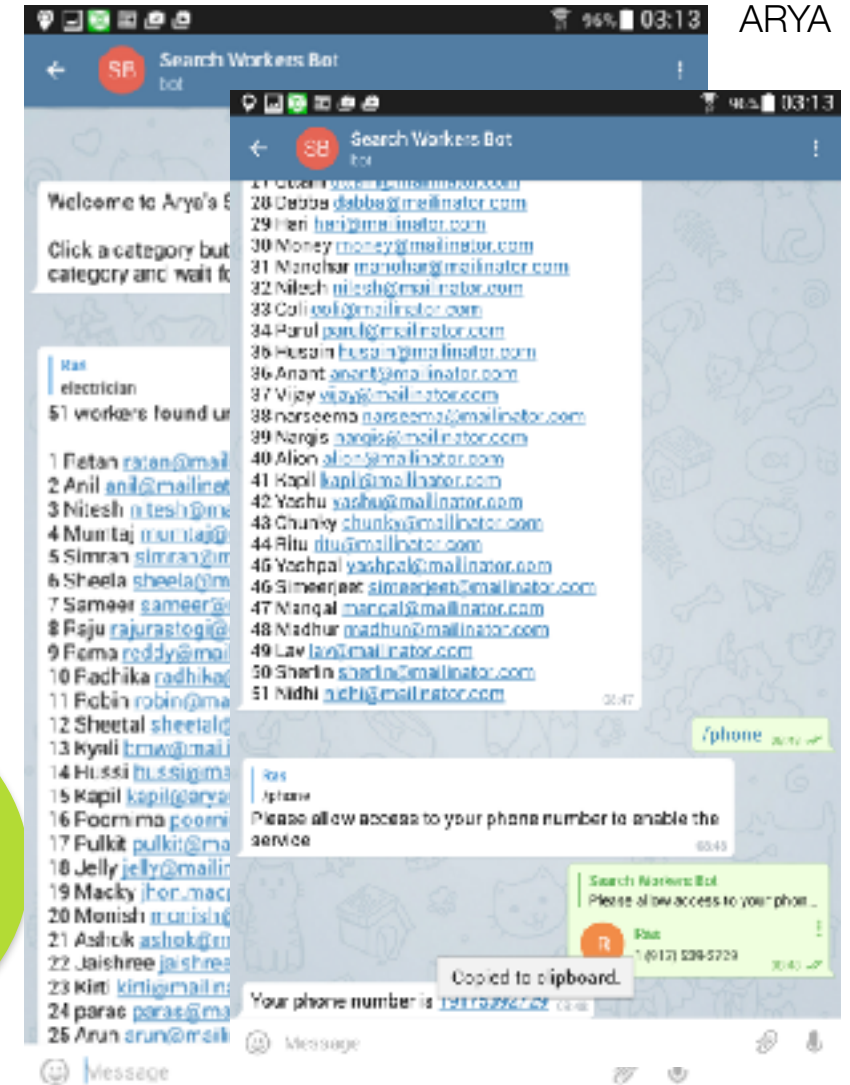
ARYA

96% 03:13
SB Search Workers Bot
bot

Welcome to Arya's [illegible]

Click a category but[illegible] category and wait f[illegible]

Ras
electrician
51 workers found u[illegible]

1 Ratan ratan@mail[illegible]
2 Anil anil@mailina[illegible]
3 Nitesh nitesh@m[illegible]
4 Mumtaj mumtaj@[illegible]
5 Simran simran@m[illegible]
6 Sheela sheela@m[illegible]
7 Sameer sameer@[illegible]
8 Raju rajurastogi@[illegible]
9 Rama reddy@mai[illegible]
10 Radhika radhika@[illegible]
11 Robin robin@ma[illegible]
12 Sheetal sheetal@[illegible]
13 Kyali bmw@mai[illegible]
14 Hussi hussi@ma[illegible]
15 Kapil kapil@arya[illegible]
16 Poornima poorni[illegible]
17 Pulkit pulkit@ma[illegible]
18 Jelly jelly@mailin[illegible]
19 Macky jhon.mac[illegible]
20 Monish monish@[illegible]
21 Ashok ashok@m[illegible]
22 Jaishree jaishrea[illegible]
23 Kirti kirti@mailna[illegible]
24 paras paras@ma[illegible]
25 Arun arun@maili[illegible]

Message

96% 03:13
SB Search Workers Bot
bot

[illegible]
28 Dabba dabba@mailinator.com
29 Hari hari@mailinator.com
30 Money money@mailinator.com
31 Manohar manohar@mailinator.com
32 Nilesh nilesh@mailinator.com
33 Coli coli@mailinator.com
34 Parul parul@mailinator.com
35 Husain husain@mailinator.com
36 Anant anant@mailinator.com
37 Vijay vijay@mailinator.com
38 narseema narseema@mailinator.com
39 Nargis nargis@mailinator.com
40 Alion alion@mailinator.com
41 Kapil kapil@mailinator.com
42 Yashu yashu@mailinator.com
43 Chunky chunky@mailinator.com
44 Ritu ritu@mailinator.com
45 Yashpal yashpal@mailinator.com
46 Simeerjeet simeerjeet@mailinator.com
47 Mangal mangal@mailinator.com
48 Madhur madhur@mailinator.com
49 Lav lav@mailinator.com
50 Sharin sharin@mailinator.com
51 Nidhi nidhi@mailinator.com
03:47

/phone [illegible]

Ras
/phone
Please allow access to your phone number to enable the service
03:45

Search Workers Bot
Please allow access to your phon...
R Ras
1 (917) 539-5729
03:45

Copied to clipboard.

Your phone number is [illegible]

Message